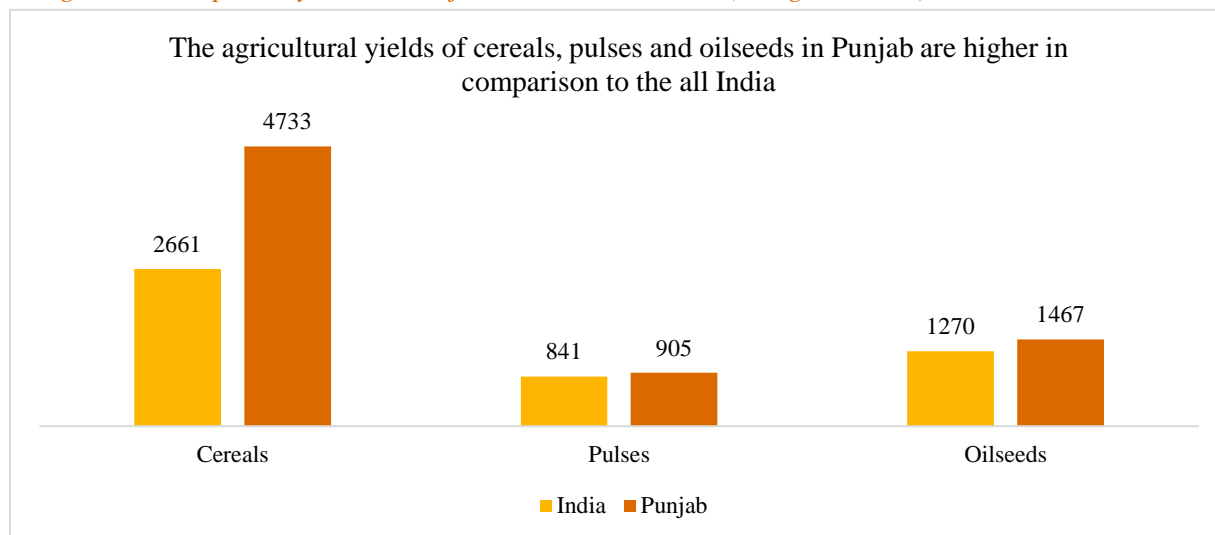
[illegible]

The agricultural yields of cereals, pulses and oilseeds in Punjab are higher in comparison to the all India

| | India | Punjab |
|---|---|---|
| Cereals | 2661 | 4733 |
| Pulses | 841 | 905 |
| Oilseeds | 1270 | 1467 |

India Punjab